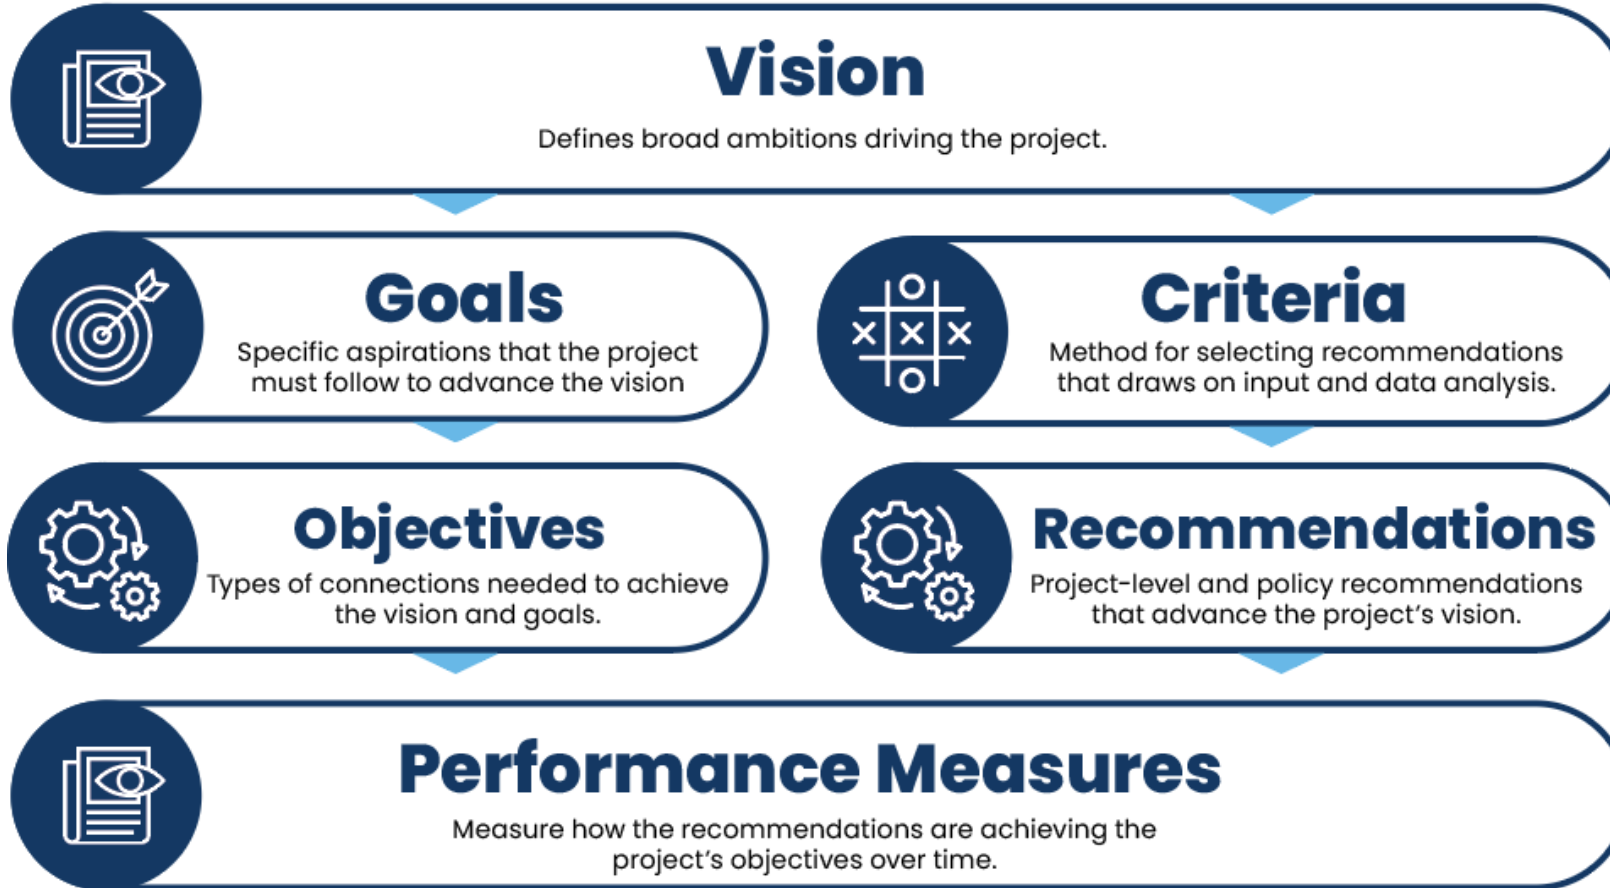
Vision

Defines broad ambitions driving the project.

Goals

Specific aspirations that the project must follow to advance the vision

Criteria

Method for selecting recommendations that draws on input and data analysis.

Objectives

Types of connections needed to achieve the vision and goals.

Recommendations

Project-level and policy recommendations that advance the project's vision.

Performance Measures

Measure how the recommendations are achieving the project's objectives over time.